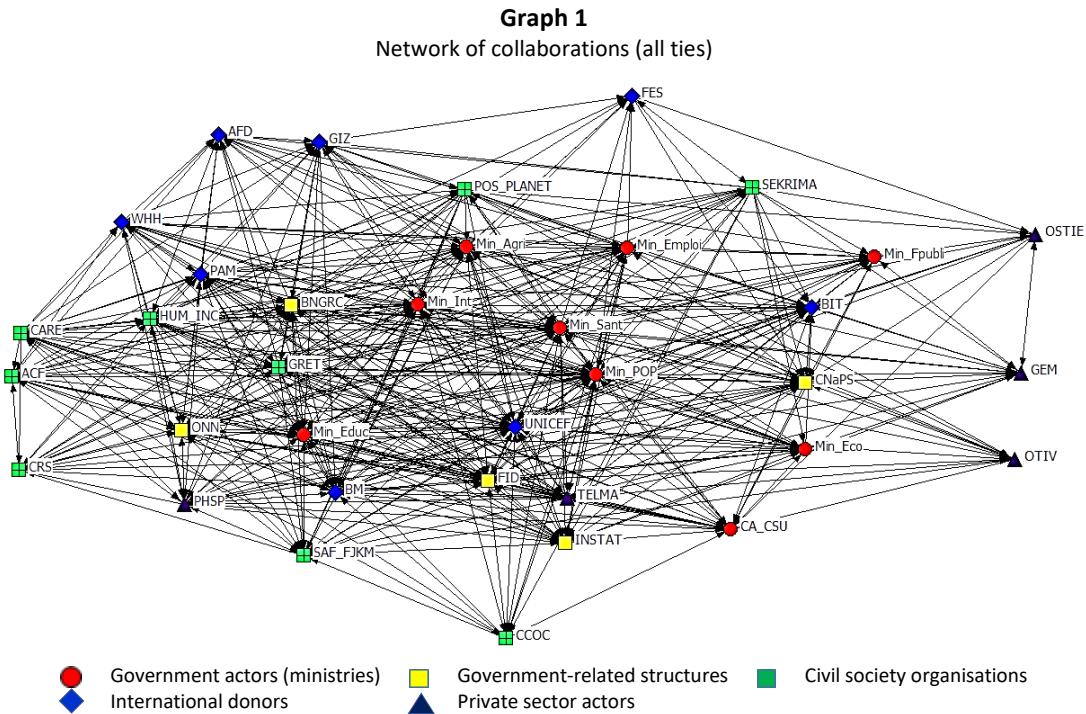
**Graph 1**
Network of collaborations (all ties)

FES
AFD
GIZ
POS_PLANET
SEKRIMA
WHH
Min_Agri
Min_Emploi
OSTIE
Min_Fpubli
PAM
BNGRC
Min_Int
IBIT
CARE
HUM_INC
Min_Sant
ACF
GRET
Min_POP
CNaPS
GEM
ONN
Min_Educ
UNICEF
Min_Eco
OTIV
CRS
FID
PHSP
BM
TELMA
CA_CSU
INSTAT
SAF_FJKM
CCOC

Government actors (ministries)
Government-related structures
Civil society organisations
International donors
Private sector actors